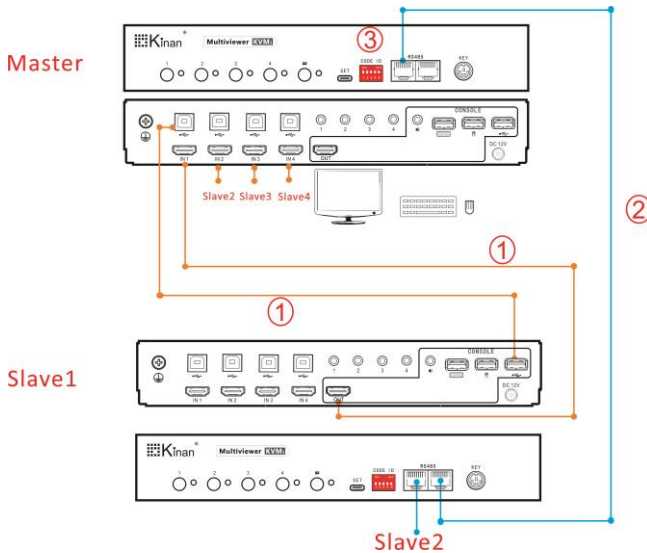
Master

Kinan Multiviewer KVM

③

1 2 3 4 SET CODE ID RS485 KEY

CONSOLE

IN1 IN2 IN3 IN4 OUT DC 12V

Slave2 Slave3 Slave4

②

①

①

Slave1

CONSOLE

IN1 IN2 IN3 IN4 OUT DC 12V

Kinan Multiviewer KVM

1 2 3 4 SET CODE ID RS485 KEY

Slave2